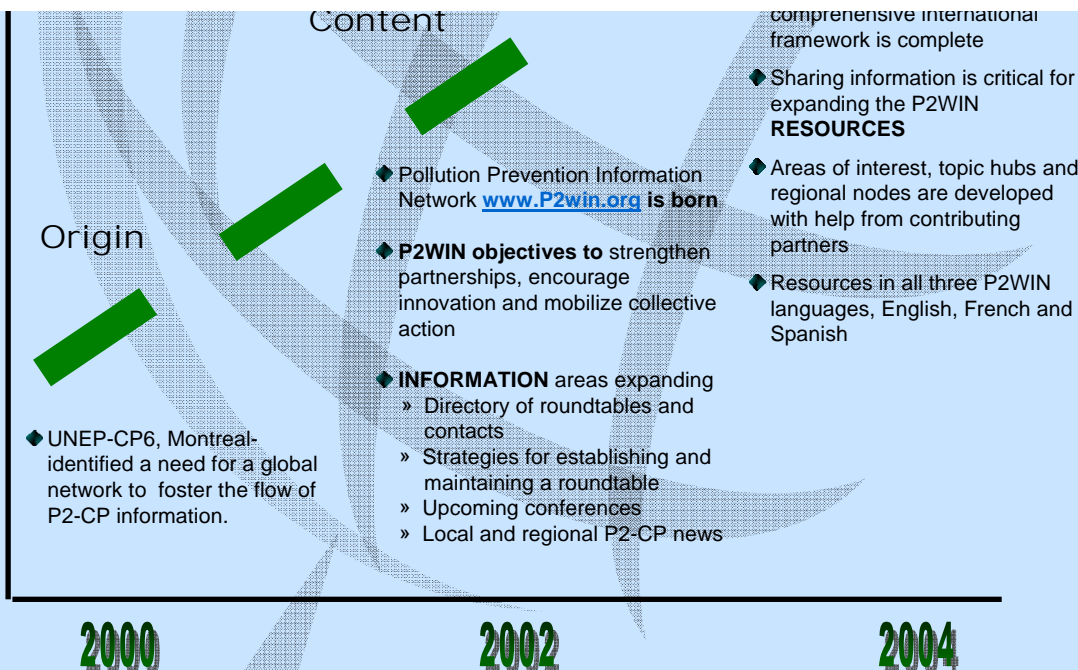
Content

comprehensive international framework is complete

Sharing information is critical for expanding the P2WIN **RESOURCES**

Areas of interest, topic hubs and regional nodes are developed with help from contributing partners

Resources in all three P2WIN languages, English, French and Spanish

Origin

Pollution Prevention Information Network www.P2win.org **is born**

**P2WIN objectives to** strengthen partnerships, encourage innovation and mobilize collective action

**INFORMATION** areas expanding
» Directory of roundtables and contacts
» Strategies for establishing and maintaining a roundtable
» Upcoming conferences
» Local and regional P2-CP news

UNEP-CP6, Montreal-identified a need for a global network to foster the flow of P2-CP information.

2000

2002

2004